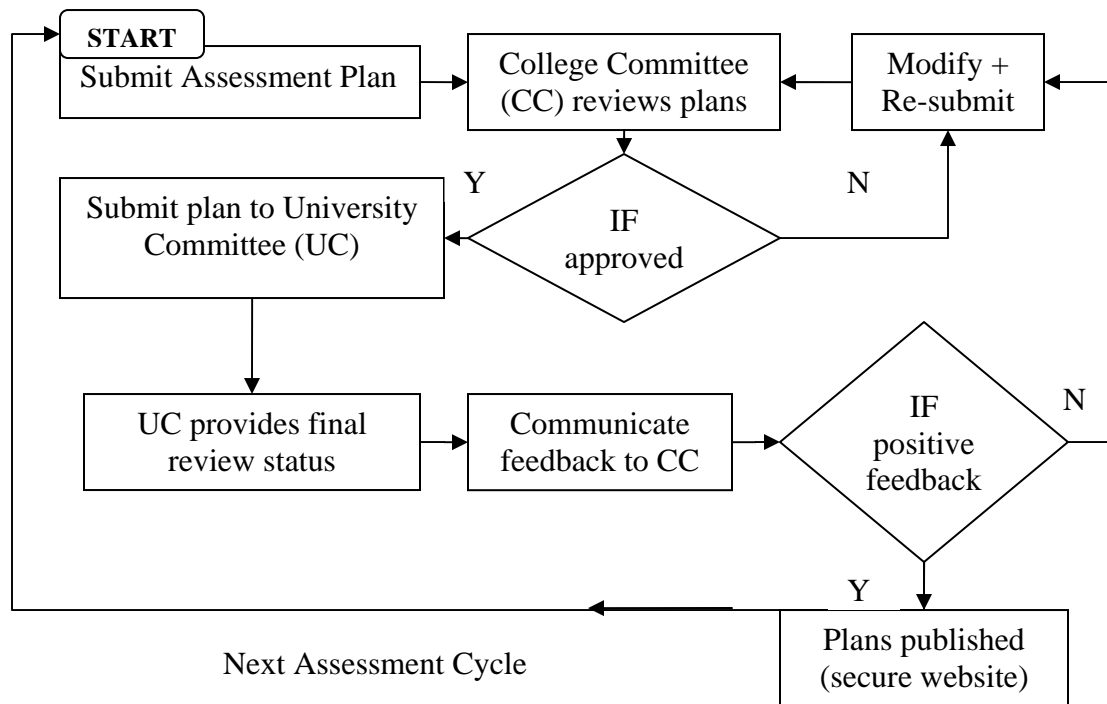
START

Submit Assessment Plan

College Committee (CC) reviews plans

Modify + Re-submit

Y

N

Submit plan to University Committee (UC)

IF approved

UC provides final review status

Communicate feedback to CC

IF positive feedback

N

Y

Plans published (secure website)

Next Assessment Cycle